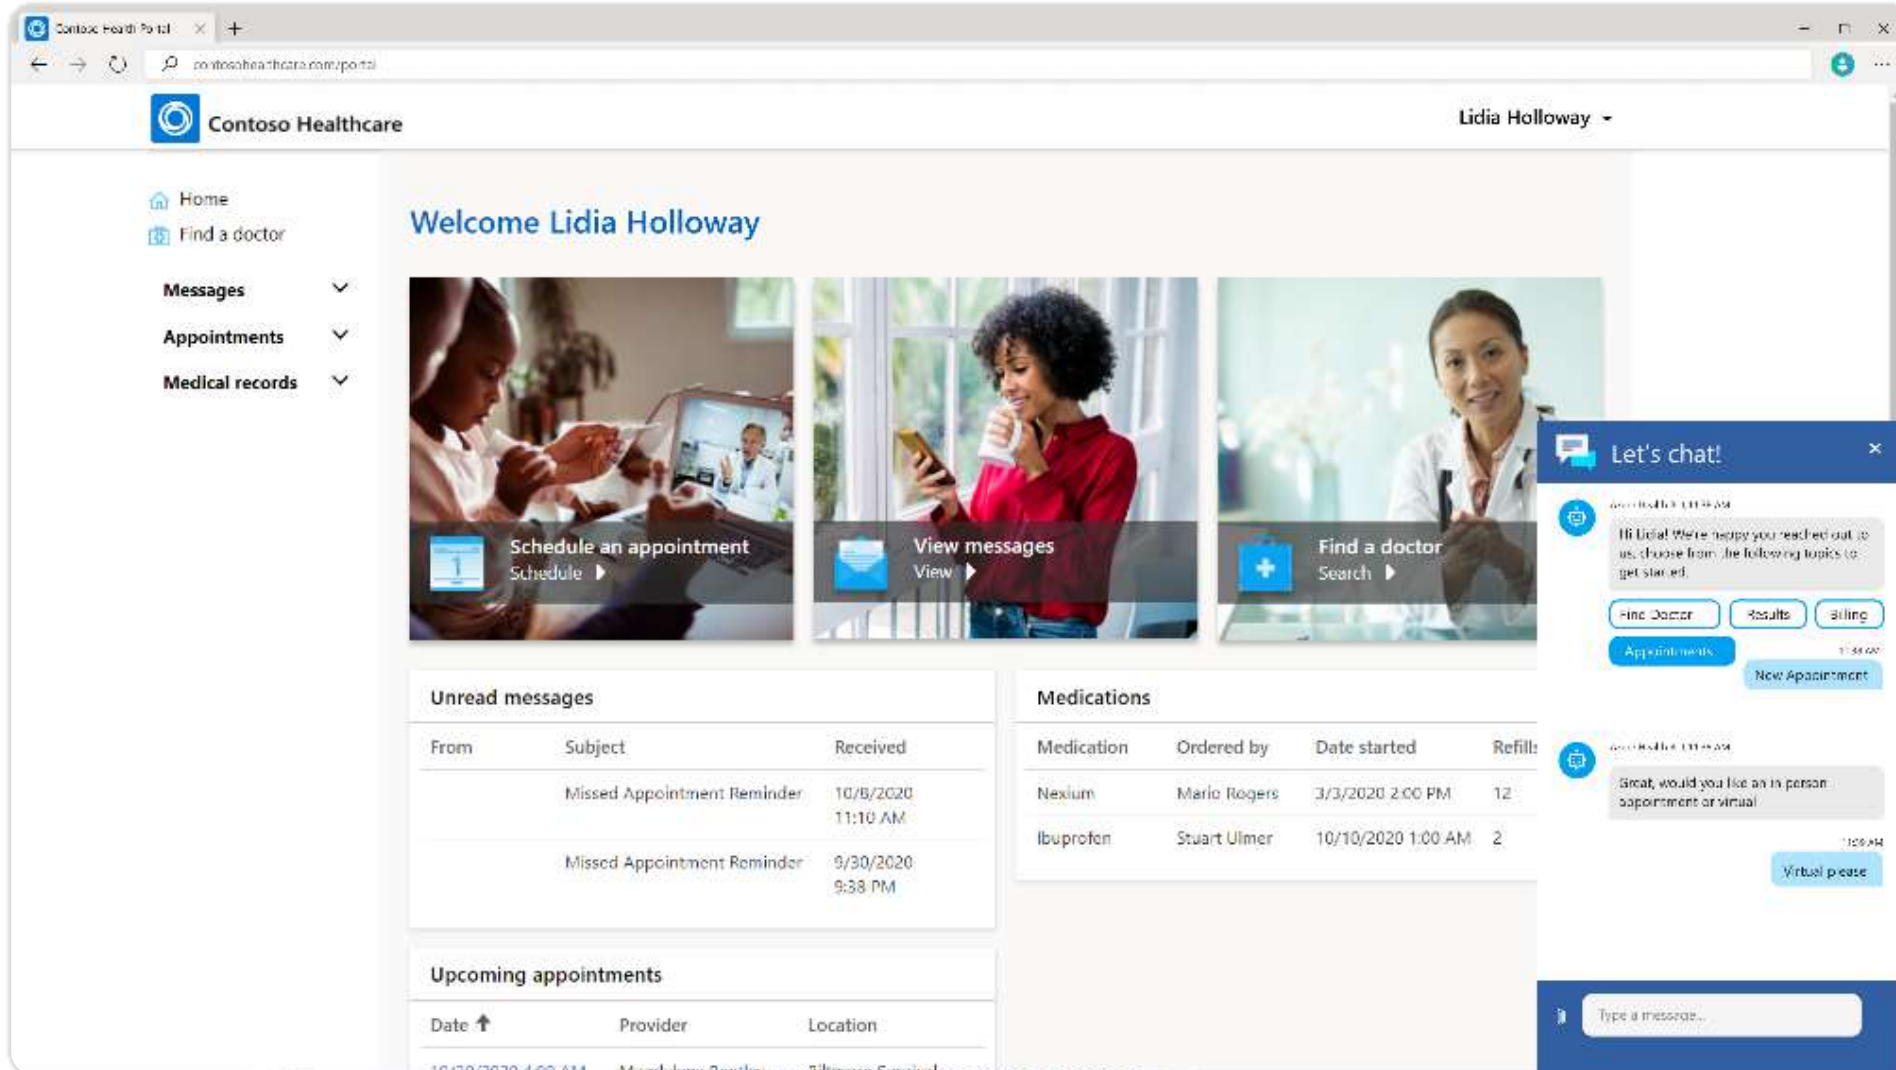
Contoso Health Portal

contosohealthcare.com/portal

Contoso Healthcare

Lidia Holloway

Home
Find a doctor

Messages

Appointments

Medical records

Welcome Lidia Holloway

Schedule an appointment
Schedule

View messages
View

Find a doctor
Search

Unread messages

| From | Subject | Received |
|---|---|---|
| | Missed Appointment Reminder | 10/6/2020 11:10 AM |
| | Missed Appointment Reminder | 9/30/2020 9:38 PM |

Medications

| Medication | Ordered by | Date started | Refills |
|---|---|---|---|
| Nexium | Mario Rogers | 3/3/2020 2:00 PM | 12 |
| Ibuprofen | Stuart Ulmer | 10/10/2020 1:00 AM | 2 |

Upcoming appointments

| Date | Provider | Location |
|---|---|---|
| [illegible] | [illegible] | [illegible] |

Let's chat!

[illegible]

Hi Lidia! We're happy you reached out to us, choose from the following topics to get started.

Find Doctor
Results
Billing
Appointments

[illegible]

New Appointment

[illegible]

Great, would you like an in person appointment or virtual

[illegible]

Virtual please

Type a message...